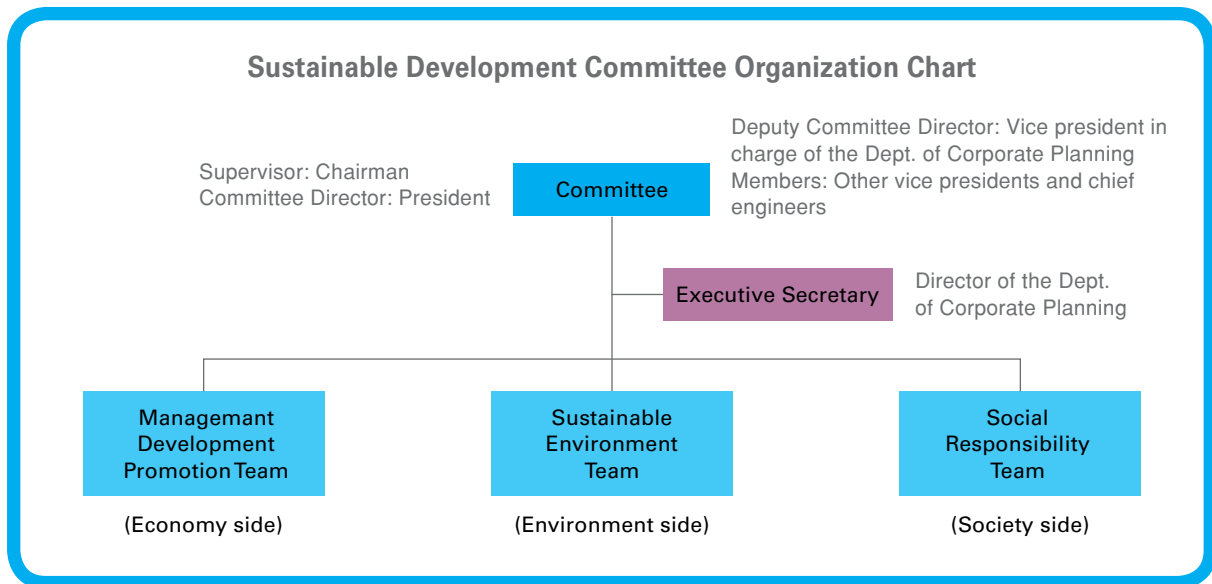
Sustainable Development Committee Organization Chart

Supervisor: Chairman
Committee Director: President

Committee

Deputy Committee Director: Vice president in charge of the Dept. of Corporate Planning
Members: Other vice presidents and chief engineers

Executive Secretary

Director of the Dept. of Corporate Planning

Managemant Development Promotion Team

(Economy side)

Sustainable Environment Team

(Environment side)

Social Responsibility Team

(Society side)